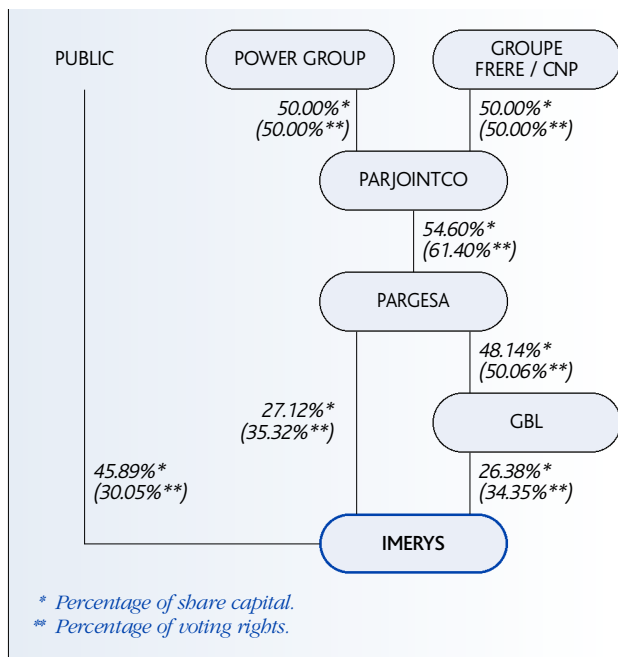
PUBLIC

POWER GROUP

GROUPE FRERE / CNP

50.00%*
(50.00%**)

50.00%*
(50.00%**)

PARJOINTCO

54.60%*
(61.40%**)

PARGESA

48.14%*
(50.06%**)

27.12%*
(35.32%**)

GBL

45.89%*
(30.05%**)

26.38%*
(34.35%**)

IMERYS

* Percentage of share capital.
** Percentage of voting rights.